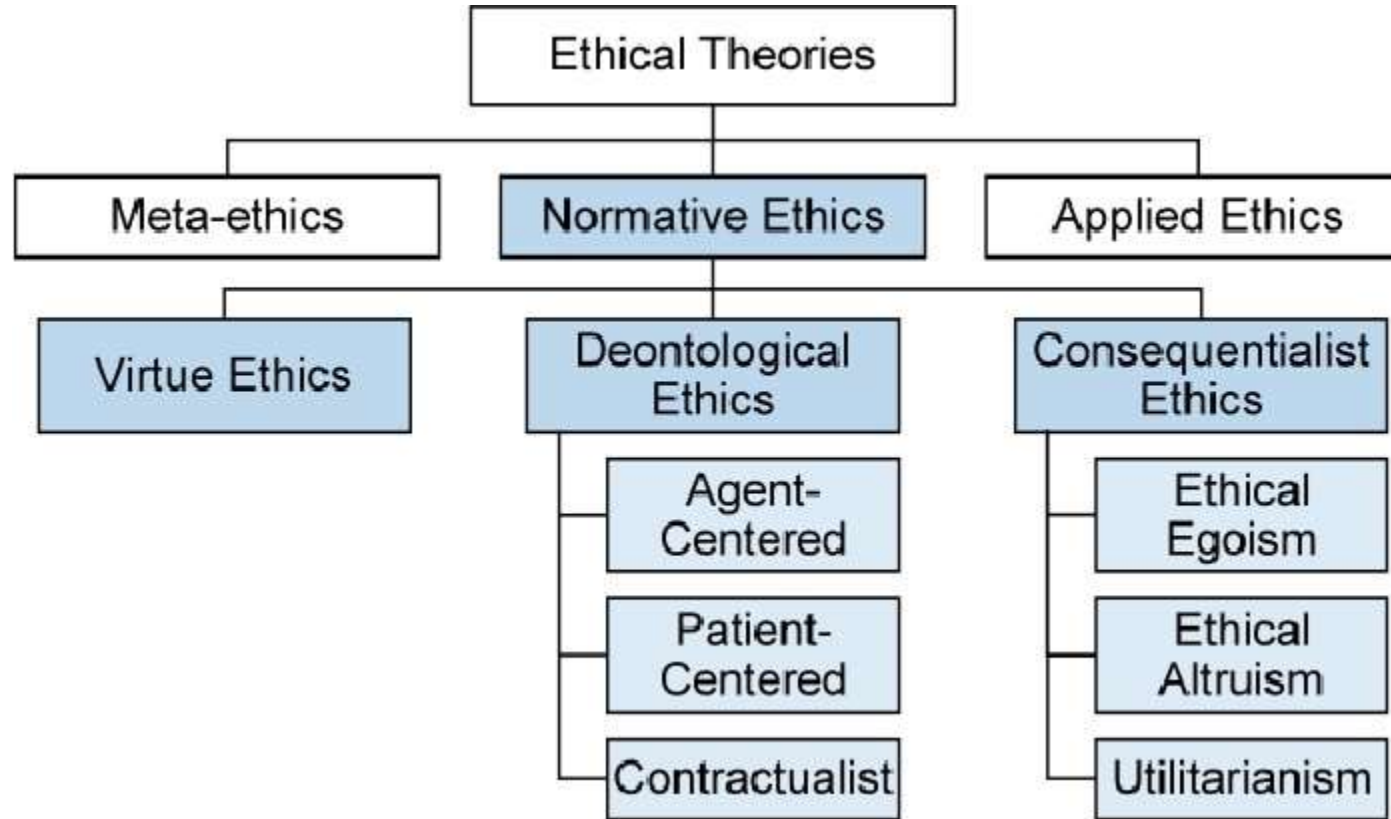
Ethical Theories

Meta-ethics

Normative Ethics

Applied Ethics

Virtue Ethics

Deontological Ethics

Agent-Centered

Patient-Centered

Contractualist

Consequentialist Ethics

Ethical Egoism

Ethical Altruism

Utilitarianism